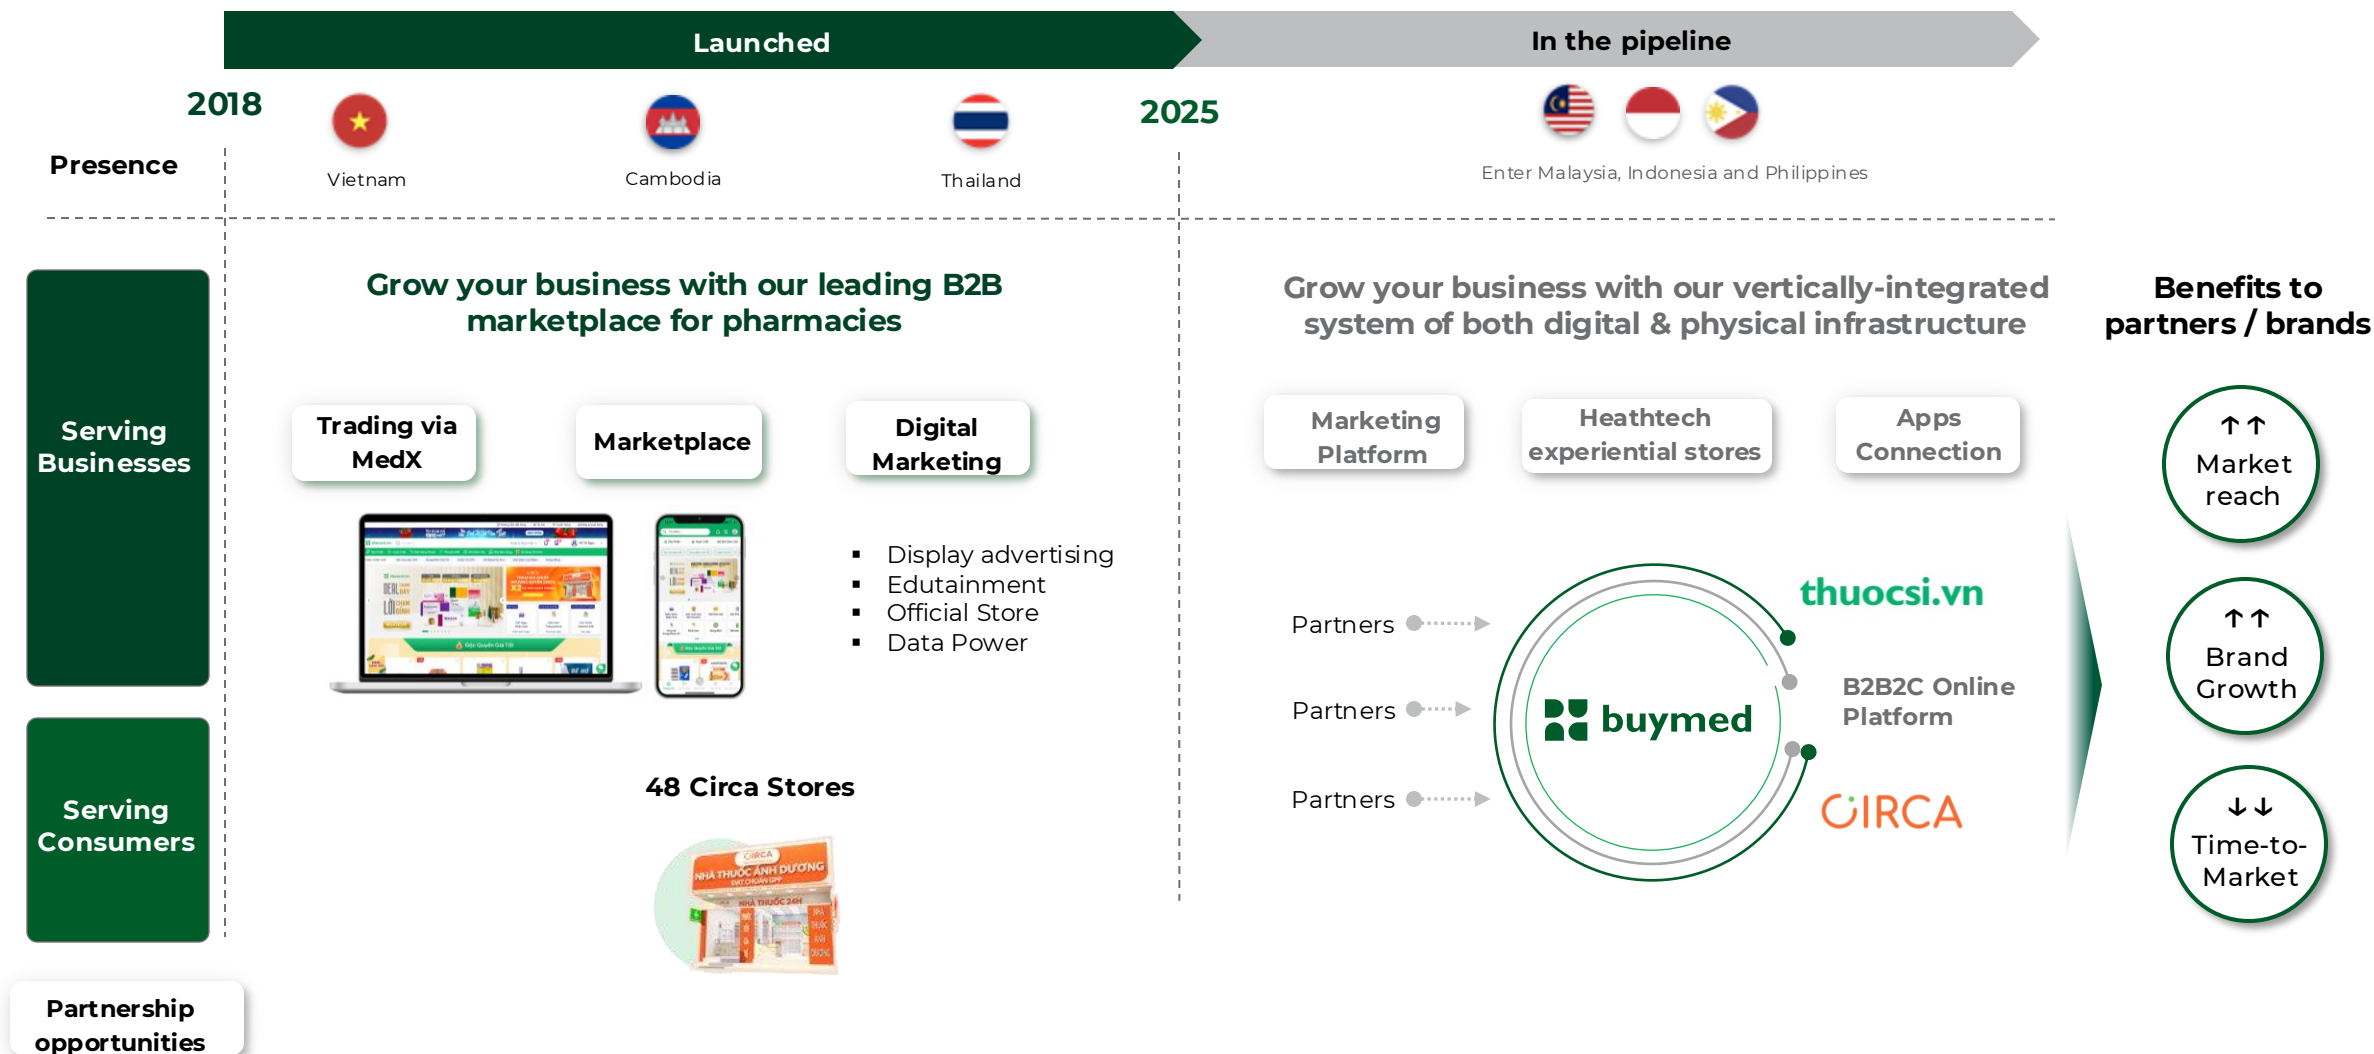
Launched

In the pipeline

2018

2025

Presence

Vietnam

Cambodia

Thailand

Enter Malaysia, Indonesia and Philippines

Serving Businesses

Serving Consumers

Partnership opportunities

Grow your business with our leading B2B marketplace for pharmacies

Trading via MedX

Marketplace

Digital Marketing

- Display advertising
- Edutainment
- Official Store
- Data Power

48 Circa Stores

Grow your business with our vertically-integrated system of both digital & physical infrastructure

Marketing Platform

Heathtech experiential stores

Apps Connection

Partners

Partners

Partners

thuocsi.vn

buymed

B2B2C Online Platform

CIRCA

Benefits to partners / brands

↑↑ Market reach

↑↑ Brand Growth

↓↓ Time-to-Market